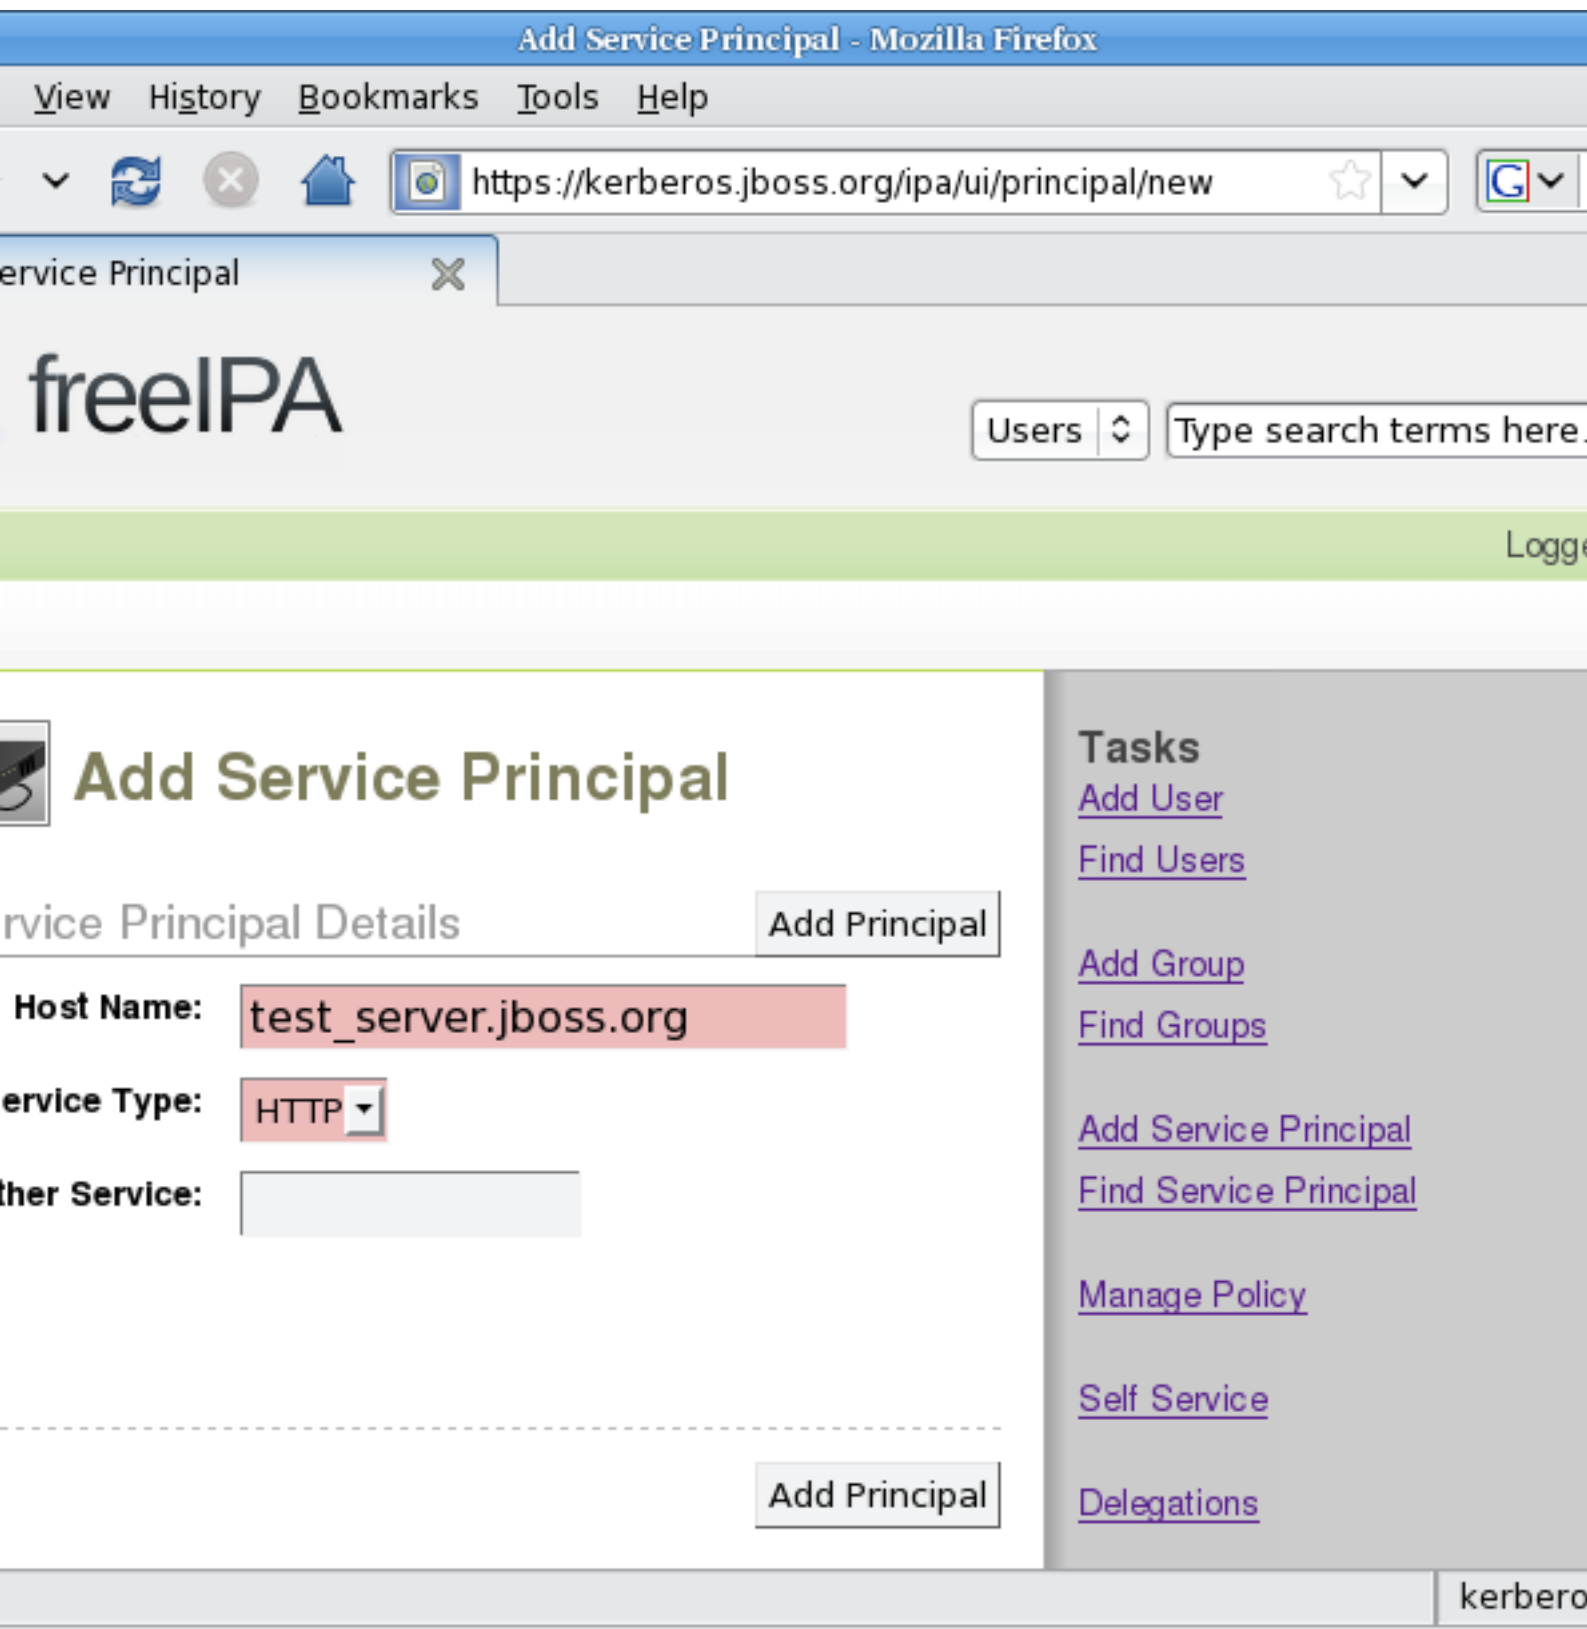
Add Service Principal - Mozilla Firefox

View History Bookmarks Tools Help

https://kerberos.jboss.org/ipa/ui/principal/new

ervice Principal

freeIPA

Users

Type search terms here.

Logge

Add Service Principal

rvice Principal Details

Add Principal

Host Name: test_server.jboss.org

ervice Type: HTTP

ther Service:

Add Principal

Tasks

Add User

Find Users

Add Group

Find Groups

Add Service Principal

Find Service Principal

Manage Policy

Self Service

Delegations

kerbero